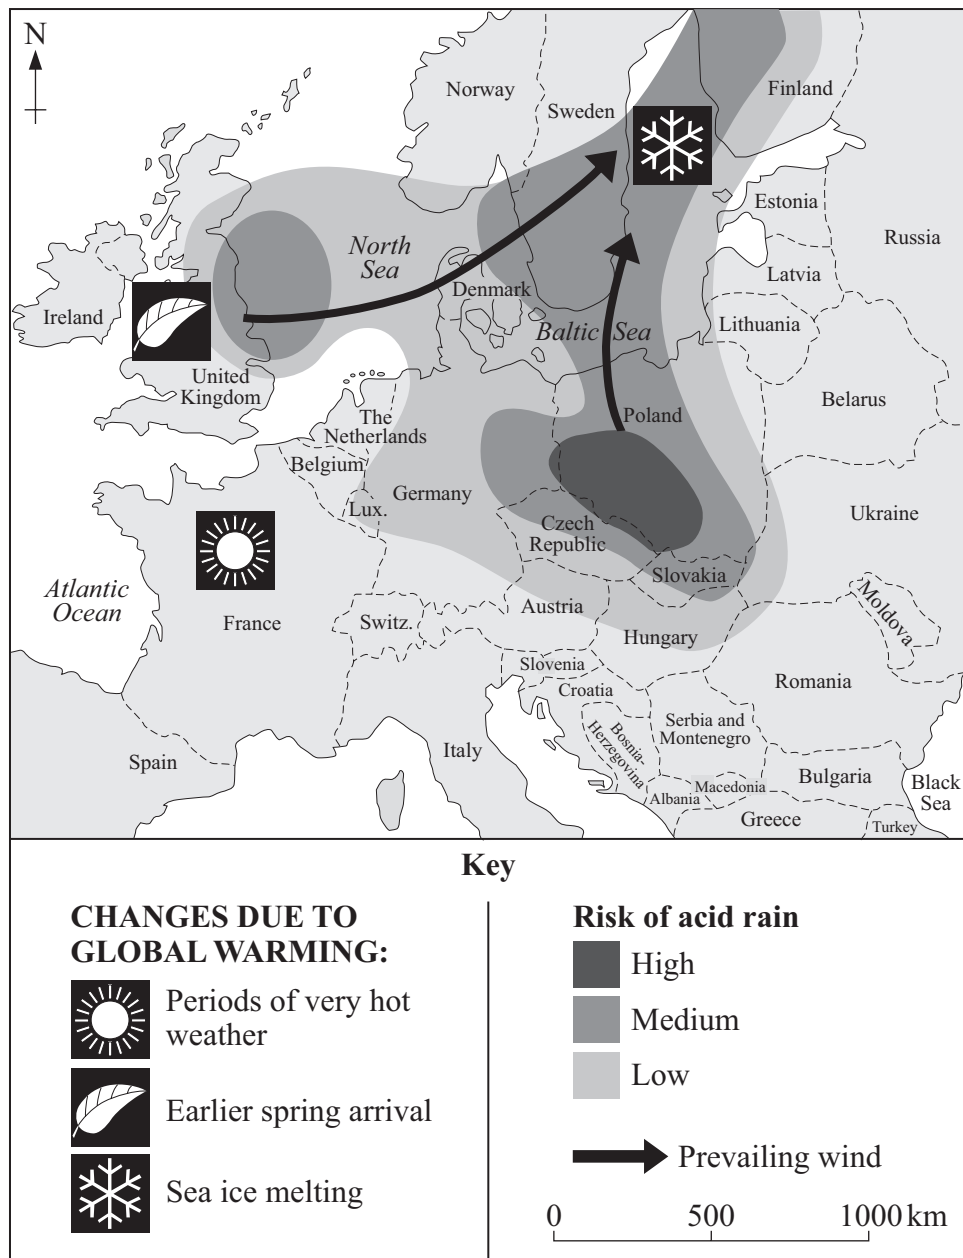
N

Norway
Sweden
Finland
Estonia
Russia
North Sea
Latvia
Denmark
Ireland
Lithuania
Baltic Sea
United Kingdom
Belarus
The Netherlands
Poland
Belgium
Germany
Lux.
Czech Republic
Ukraine
Atlantic Ocean
Slovakia
Moldova
France
Switz.
Austria
Hungary
Slovenia
Romania
Croatia
Bosnia-Herzegovina
Serbia and Montenegro
Spain
Italy
Bulgaria
Black Sea
Albania
Macedonia
Greece
Turkey

Key

CHANGES DUE TO GLOBAL WARMING:
Periods of very hot weather
Earlier spring arrival
Sea ice melting

Risk of acid rain
High
Medium
Low

Prevailing wind

0
500
1000 km